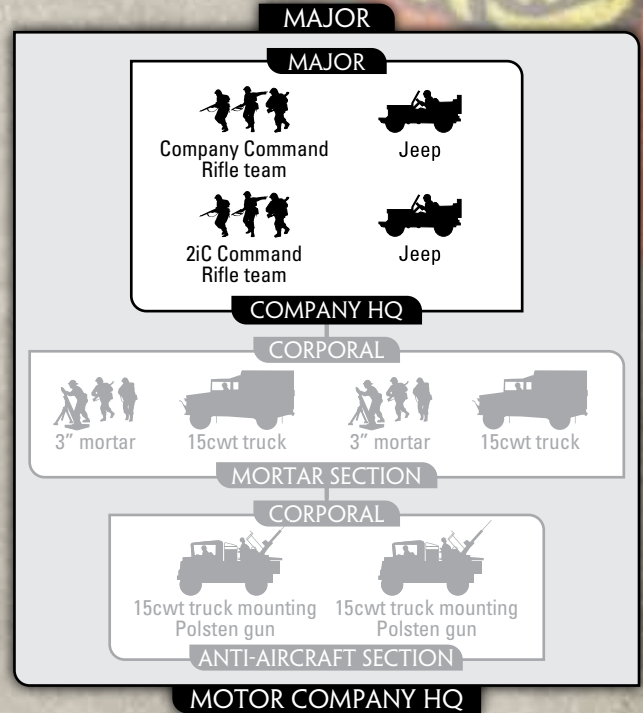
MAJOR

MAJOR

Company Command Rifle team

Jeep

2iC Command Rifle team

Jeep

COMPANY HQ

CORPORAL

3" mortar

15cwt truck

3" mortar

15cwt truck

MORTAR SECTION

CORPORAL

15cwt truck mounting Polsten gun

15cwt truck mounting Polsten gun

ANTI-AIRCRAFT SECTION

MOTOR COMPANY HQ